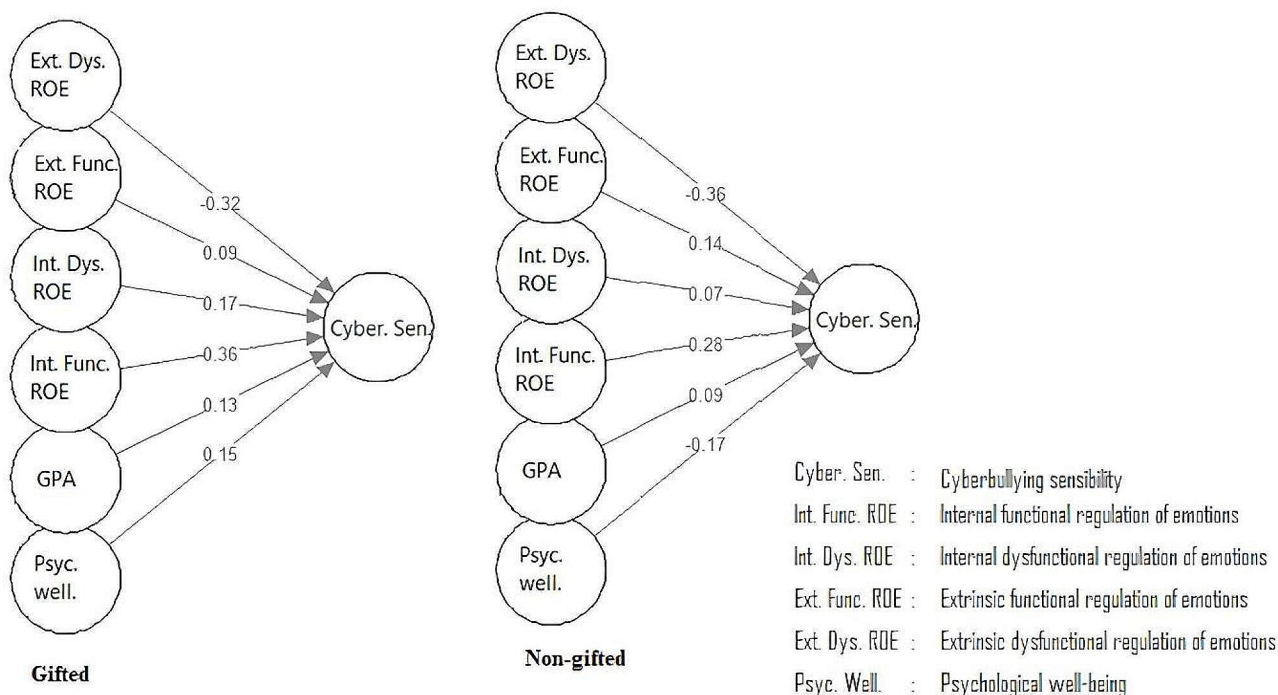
Ext. Dys. ROE

Ext. Func. ROE

Int. Dys. ROE

Int. Func. ROE

GPA

Psyc. well.

-0.32

0.09

0.17

0.36

0.13

0.15

Cyber. Sen.

Gifted

Ext. Dys. ROE

Ext. Func. ROE

Int. Dys. ROE

Int. Func. ROE

GPA

Psyc. well.

-0.36

0.14

0.07

0.28

0.09

-0.17

Cyber. Sen.

Non-gifted

Cyber. Sen. : Cyberbullying sensibility

Int. Func. ROE : Internal functional regulation of emotions

Int. Dys. ROE : Internal dysfunctional regulation of emotions

Ext. Func. ROE : Extrinsic functional regulation of emotions

Ext. Dys. ROE : Extrinsic dysfunctional regulation of emotions

Psyc. Well. : Psychological well-being